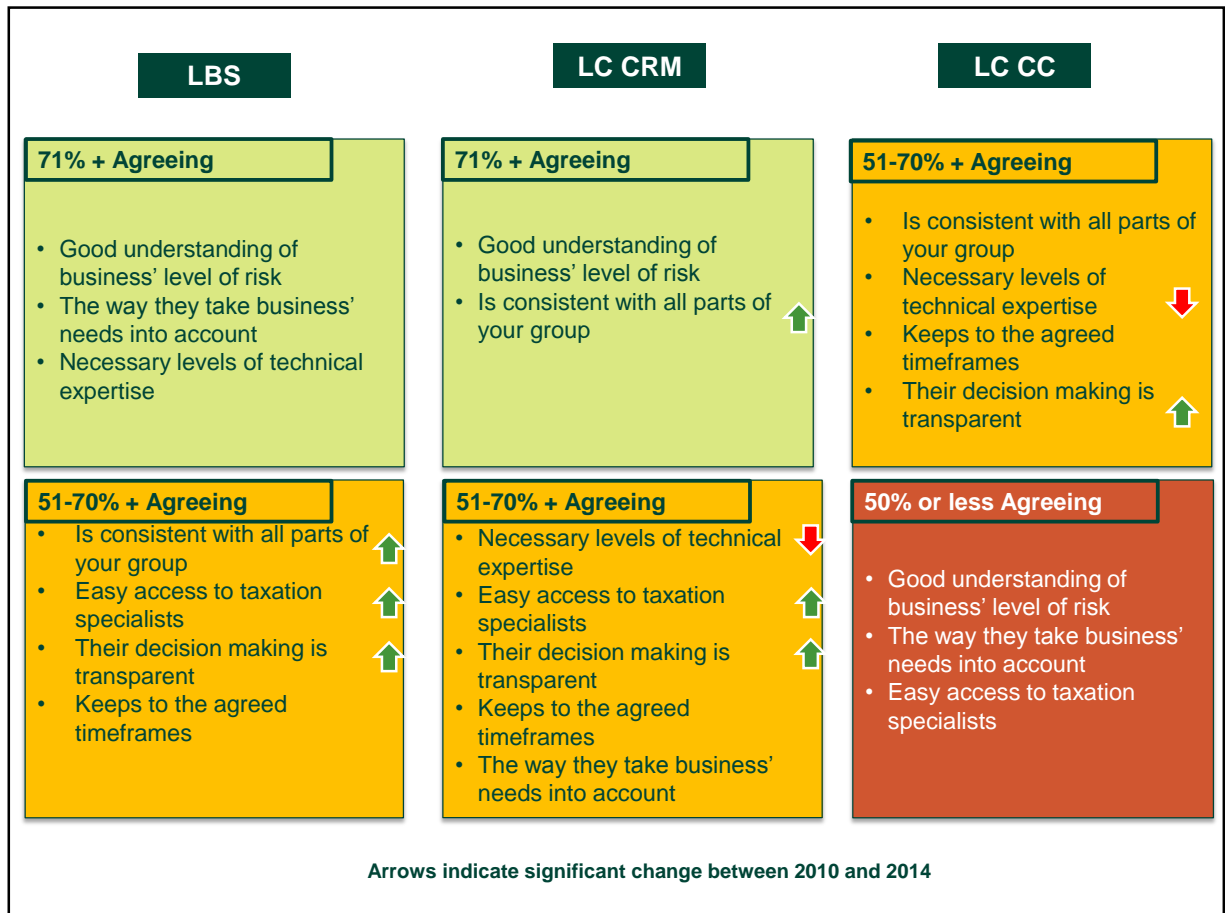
LBS

71% + Agreeing

- Good understanding of business' level of risk
- The way they take business' needs into account
- Necessary levels of technical expertise

51-70% + Agreeing

- Is consistent with all parts of your group
- Easy access to taxation specialists
- Their decision making is transparent
- Keeps to the agreed timeframes

LC CRM

71% + Agreeing

- Good understanding of business' level of risk
- Is consistent with all parts of your group

51-70% + Agreeing

- Necessary levels of technical expertise
- Easy access to taxation specialists
- Their decision making is transparent
- Keeps to the agreed timeframes
- The way they take business' needs into account

LC CC

51-70% + Agreeing

- Is consistent with all parts of your group
- Necessary levels of technical expertise
- Keeps to the agreed timeframes
- Their decision making is transparent

50% or less Agreeing

- Good understanding of business' level of risk
- The way they take business' needs into account
- Easy access to taxation specialists

Arrows indicate significant change between 2010 and 2014